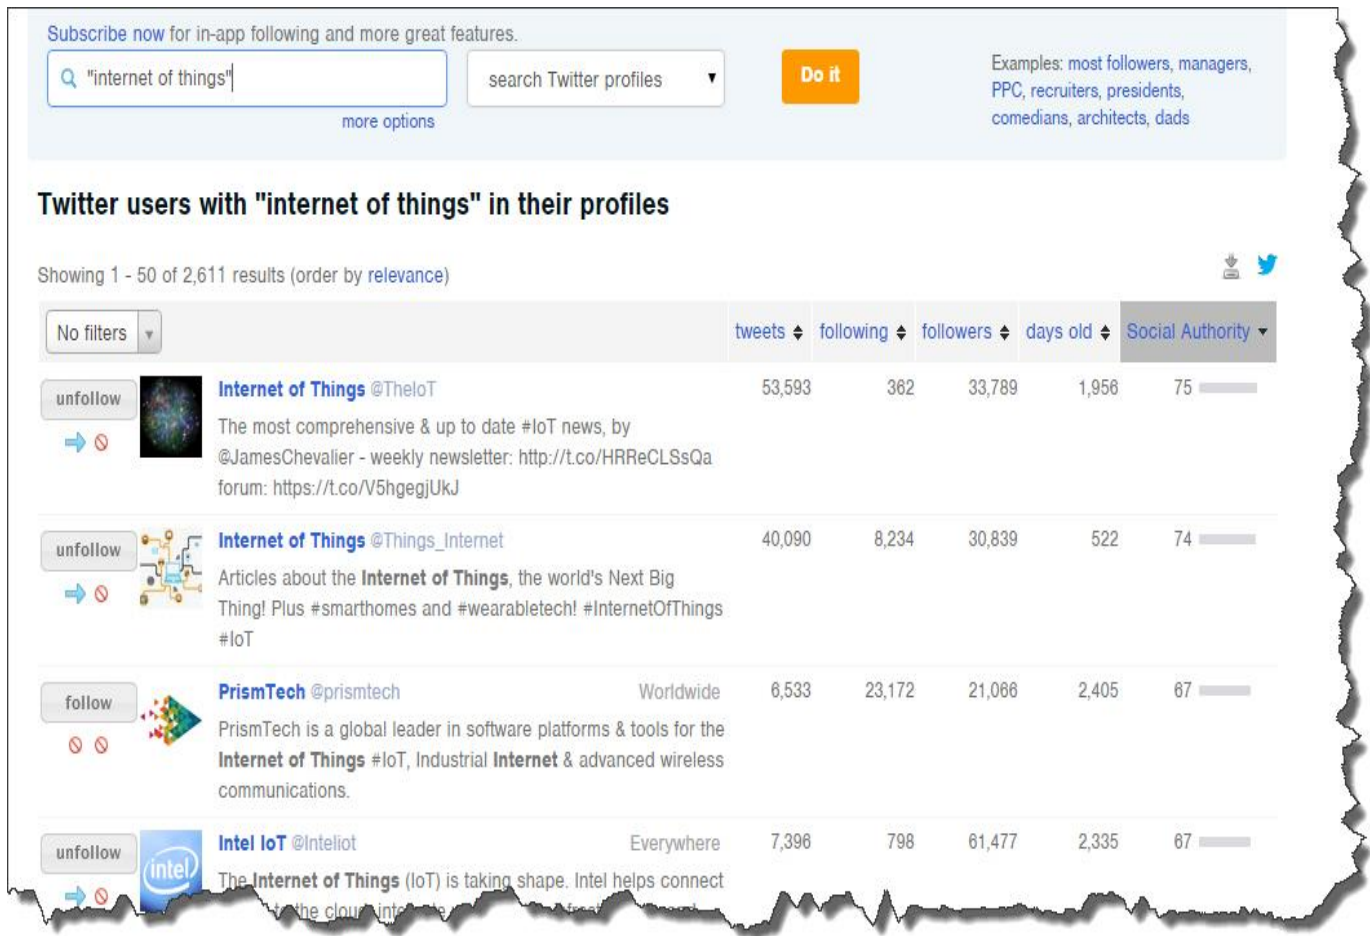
Subscribe now for in-app following and more great features.

"internet of things"

search Twitter profiles

more options

Do it

Examples: most followers, managers, PPC, recruiters, presidents, comedians, architects, dads

Twitter users with "internet of things" in their profiles

Showing 1 - 50 of 2,611 results (order by relevance)

No filters

| | | tweets | following | followers | days old | Social Authority |
|---|---|---|---|---|---|---|
| unfollow | Internet of Things @TheIoT The most comprehensive & up to date #IoT news, by @JamesChevalier - weekly newsletter: http://t.co/HRReCLSsQa forum: https://t.co/V5hgegjUkJ | 53,593 | 362 | 33,789 | 1,956 | 75 |
| unfollow | Internet of Things @Things_Internet Articles about the Internet of Things, the world's Next Big Thing! Plus #smarthomes and #wearabletech! #InternetOfThings #IoT | 40,090 | 8,234 | 30,839 | 522 | 74 |
| follow | PrismTech @prismtech Worldwide PrismTech is a global leader in software platforms & tools for the Internet of Things #IoT, Industrial Internet & advanced wireless communications. | 6,533 | 23,172 | 21,066 | 2,405 | 67 |
| unfollow | Intel IoT @Inteliot Everywhere The Internet of Things (IoT) is taking shape. Intel helps connect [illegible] the cloud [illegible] | 7,396 | 798 | 61,477 | 2,335 | 67 |